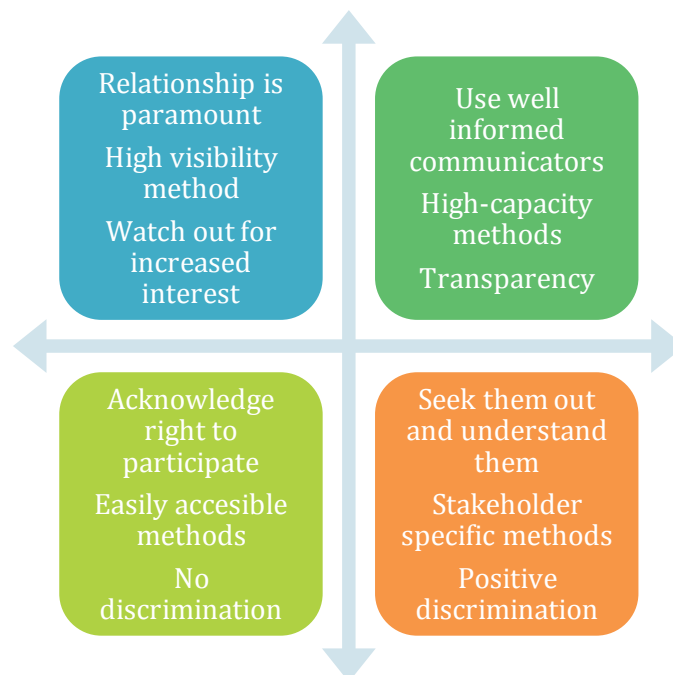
Relationship is paramount

High visibility method

Watch out for increased interest

Use well informed communicators

High-capacity methods

Transparency

Acknowledge right to participate

Easily accesible methods

No discrimination

Seek them out and understand them

Stakeholder specific methods

Positive discrimination